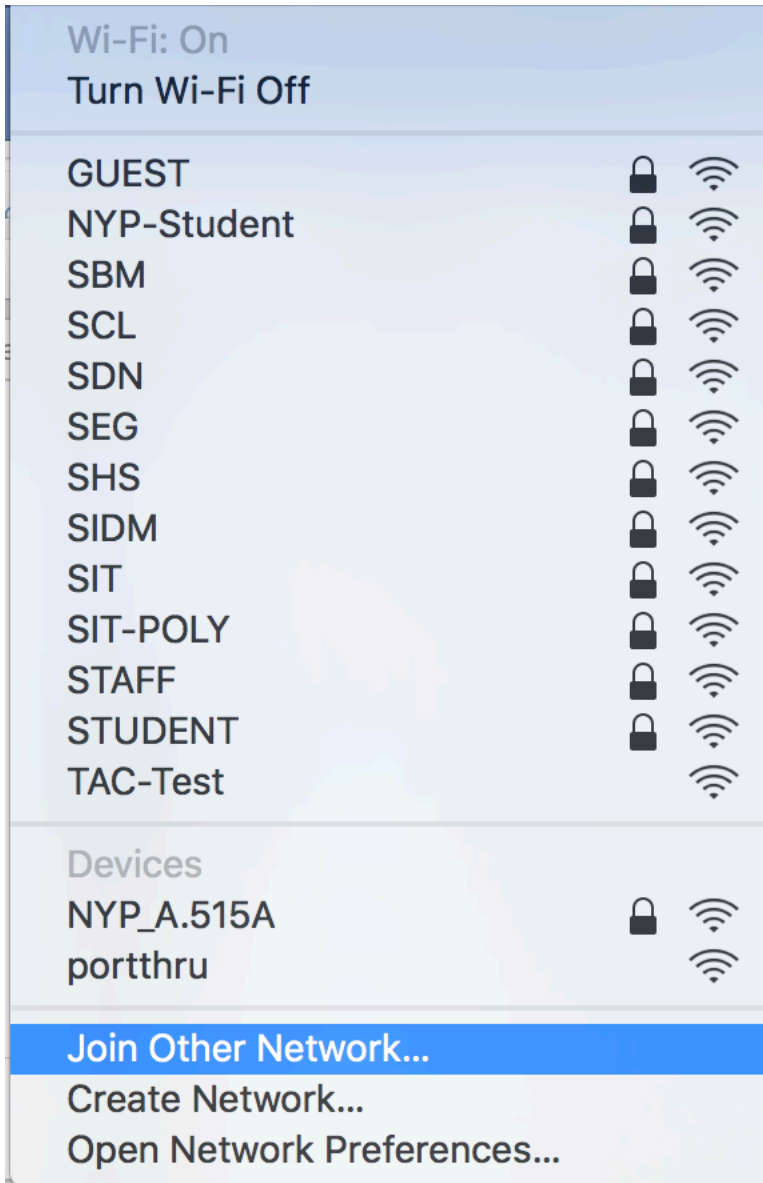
Wi-Fi: On
Turn Wi-Fi Off

GUEST
NYP-Student
SBM
SCL
SDN
SEG
SHS
SIDM
SIT
SIT-POLY
STAFF
STUDENT
TAC-Test

Devices
NYP_A.515A
portthru

Join Other Network...
Create Network...
Open Network Preferences...